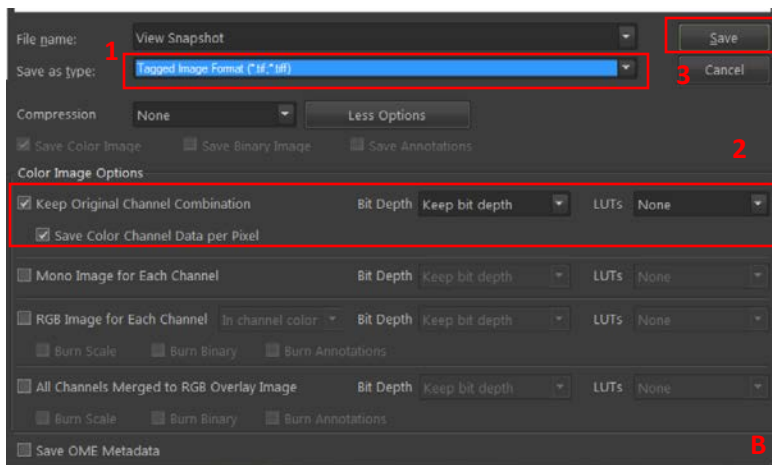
File name: View Snapshot

Save as type: Tagged Image Format (*.tif,*.tiff)

1

Save

Cancel

3

Compression None

Less Options

Save Color Image

Save Binary Image

Save Annotations

2

Color Image Options

Keep Original Channel Combination

Bit Depth Keep bit depth

LUTs None

Save Color Channel Data per Pixel

Mono Image for Each Channel

Bit Depth Keep bit depth

LUTs None

RGB Image for Each Channel In channel color

Bit Depth Keep bit depth

LUTs None

Burn Scale

Burn Binary

Burn Annotations

All Channels Merged to RGB Overlay Image

Bit Depth Keep bit depth

LUTs None

Burn Scale

Burn Binary

Burn Annotations

Save OME Metadata

B